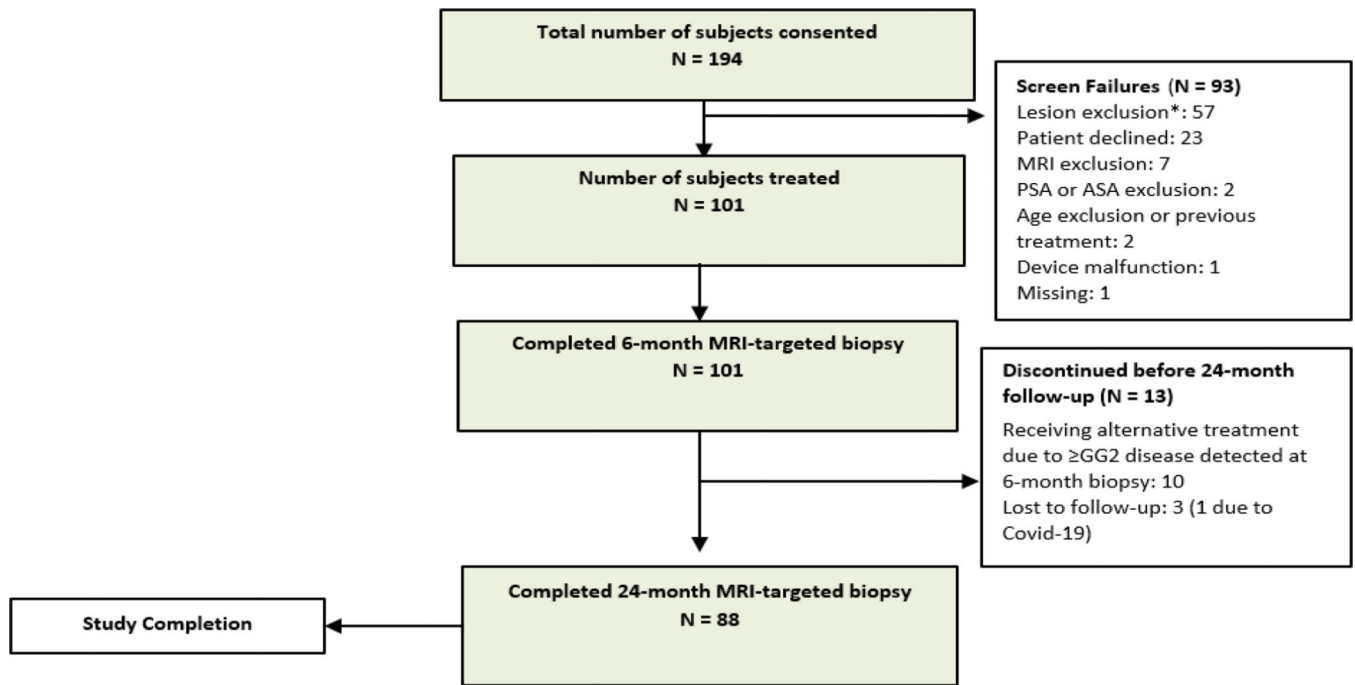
Total number of subjects consented
N = 194

Screen Failures (N = 93)
Lesion exclusion*: 57
Patient declined: 23
MRI exclusion: 7
PSA or ASA exclusion: 2
Age exclusion or previous treatment: 2
Device malfunction: 1
Missing: 1

Number of subjects treated
N = 101

Completed 6-month MRI-targeted biopsy
N = 101

Discontinued before 24-month follow-up (N = 13)
Receiving alternative treatment due to ≥GG2 disease detected at 6-month biopsy: 10
Lost to follow-up: 3 (1 due to Covid-19)

Completed 24-month MRI-targeted biopsy
N = 88

Study Completion